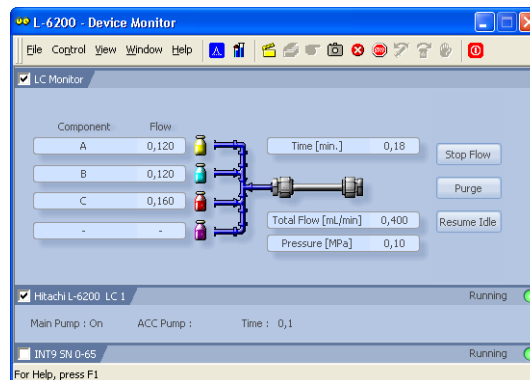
L-6200 - Device Monitor

File Control View Window Help

LC Monitor

| Component | Flow |
|---|---|
| A | 0,120 |
| B | 0,120 |
| C | 0,160 |
| - | - |

Time [min.] 0,18

Total Flow [mL/min] 0,400

Pressure [MPa] 0,10

Stop Flow

Purge

Resume Idle

Hitachi L-6200 LC 1

Running

Main Pump : On ACC Pump : Time : 0,1

INT9 SN 0-65

Running

For Help, press F1